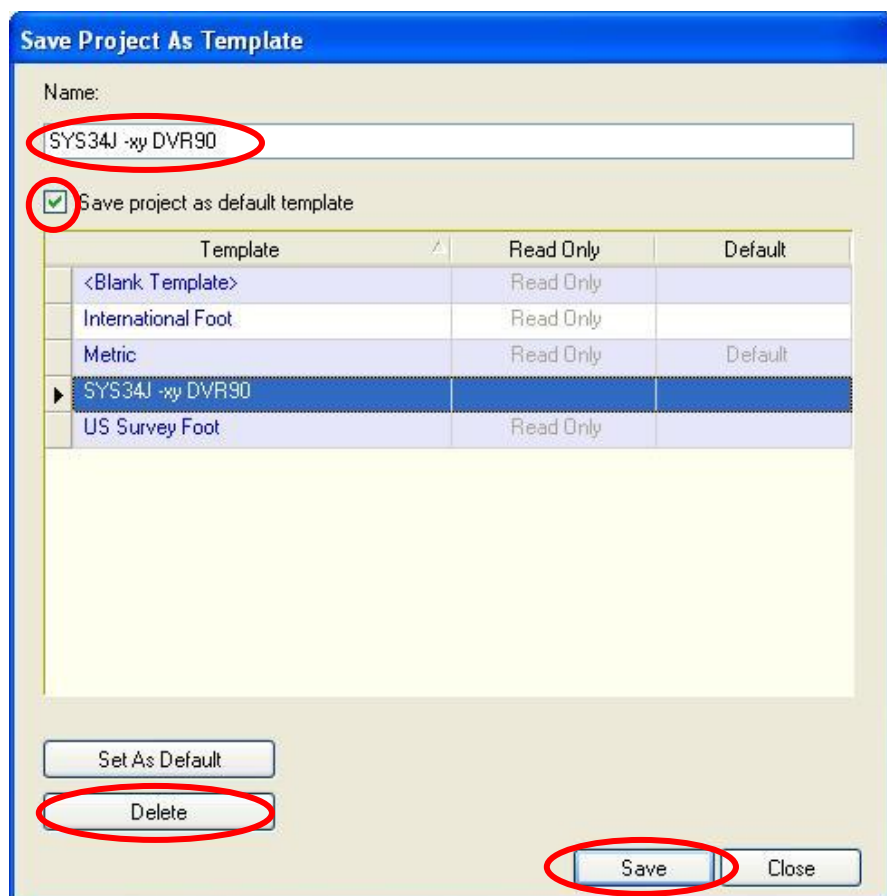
Save Project As Template

Name:

SYS34J -xy DVR90

Save project as default template

| Template | Read Only | Default |
|---|---|---|
| <Blank Template> | Read Only | |
| International Foot | Read Only | |
| Metric | Read Only | Default |
| SYS34J -xy DVR90 | | |
| US Survey Foot | Read Only | |

Set As Default

Delete

Save

Close